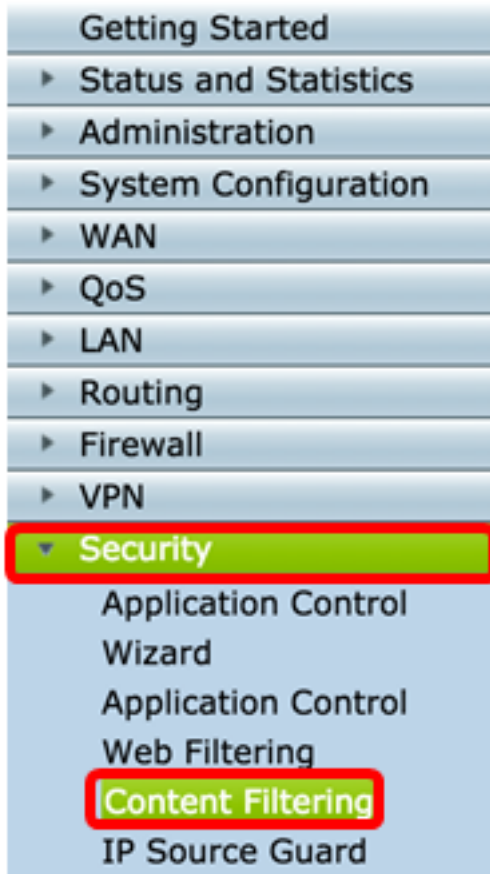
Getting Started
Status and Statistics
Administration
System Configuration
WAN
QoS
LAN
Routing
Firewall
VPN
Security
Application Control Wizard
Application Control
Web Filtering
Content Filtering
IP Source Guard